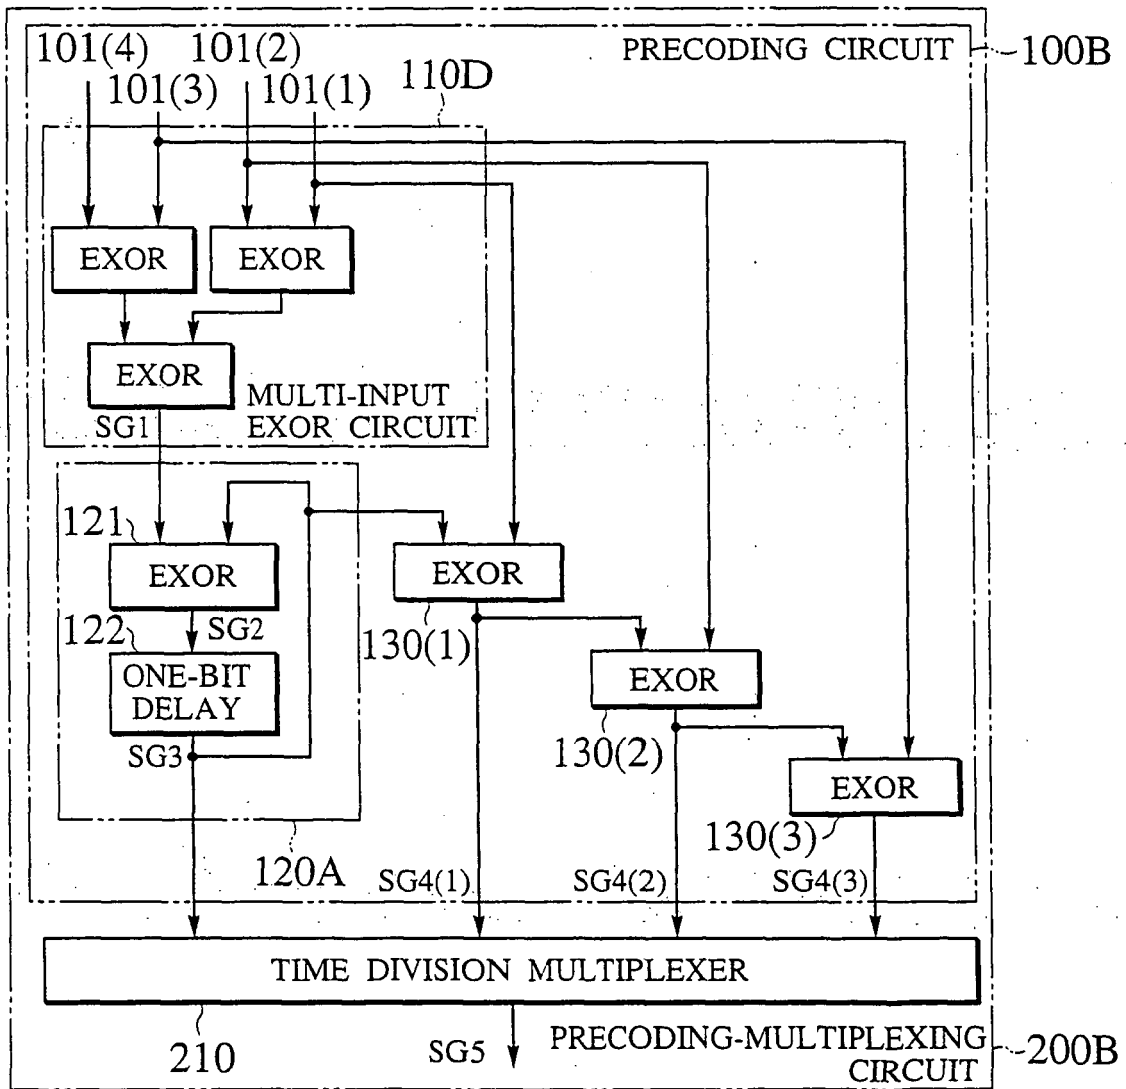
101(4) 101(2)
101(3) 101(1)
PRECODING CIRCUIT
100B
110D
EXOR
EXOR
EXOR
MULTI-INPUT EXOR CIRCUIT
SG1
121
EXOR
122
SG2
ONE-BIT DELAY
SG3
EXOR
130(1)
EXOR
130(2)
EXOR
130(3)
120A
SG4(1)
SG4(2)
SG4(3)
TIME DIVISION MULTIPLEXER
210
SG5
PRECODING-MULTIPLEXING CIRCUIT
200B